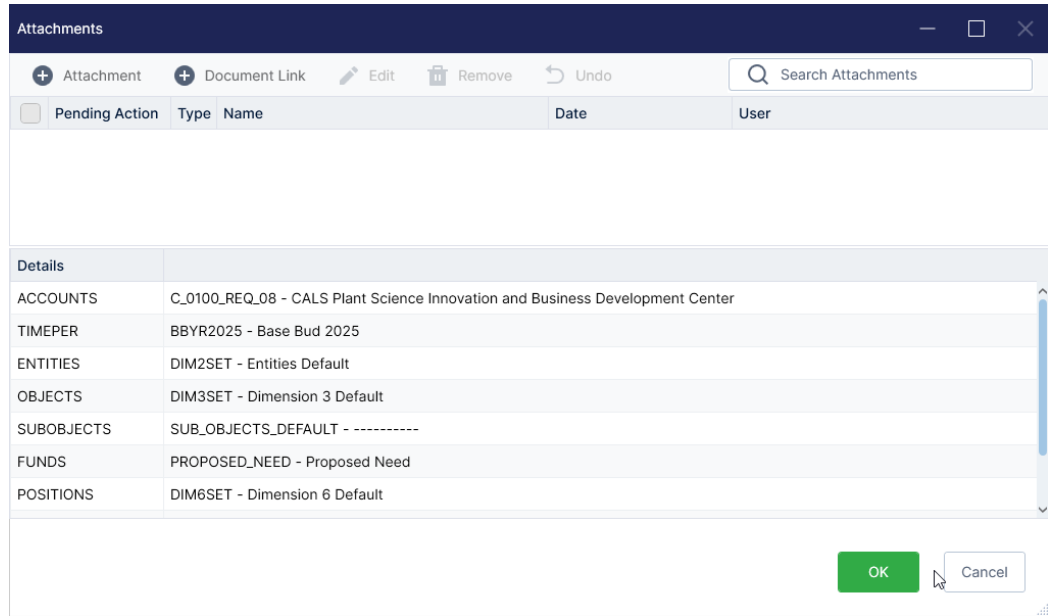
Attachments

Attachment Document Link Edit Remove Undo

Search Attachments

| Pending Action | Type | Name | Date | User |
|---|---|---|---|---|

| Details | |
|---|---|
| ACCOUNTS | C_0100_REQ_08 - CALS Plant Science Innovation and Business Development Center |
| TIMEPER | BBYR2025 - Base Bud 2025 |
| ENTITIES | DIM2SET - Entities Default |
| OBJECTS | DIM3SET - Dimension 3 Default |
| SUBOBJECTS | SUB_OBJECTS_DEFAULT - ---------- |
| FUNDS | PROPOSED_NEED - Proposed Need |
| POSITIONS | DIM6SET - Dimension 6 Default |

OK Cancel